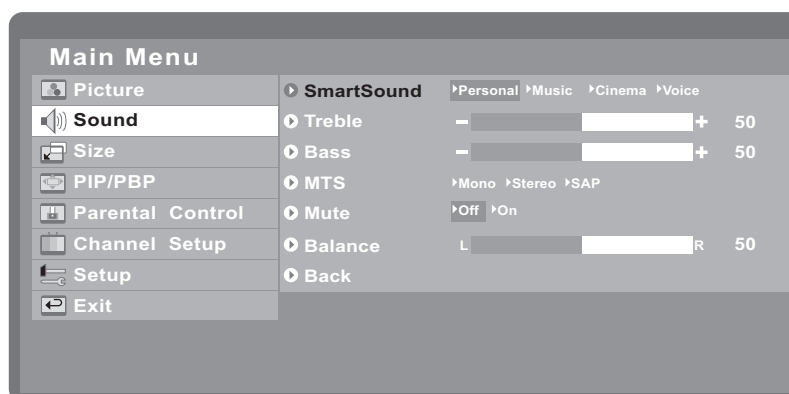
Main Menu

Picture
Sound
Size
PIP/PBP
Parental Control
Channel Setup
Setup
Exit

SmartSound ▸Personal ▸Music ▸Cinema ▸Voice
Treble − + 50
Bass − + 50
MTS ▸Mono ▸Stereo ▸SAP
Mute ▸Off ▸On
Balance L R 50
Back